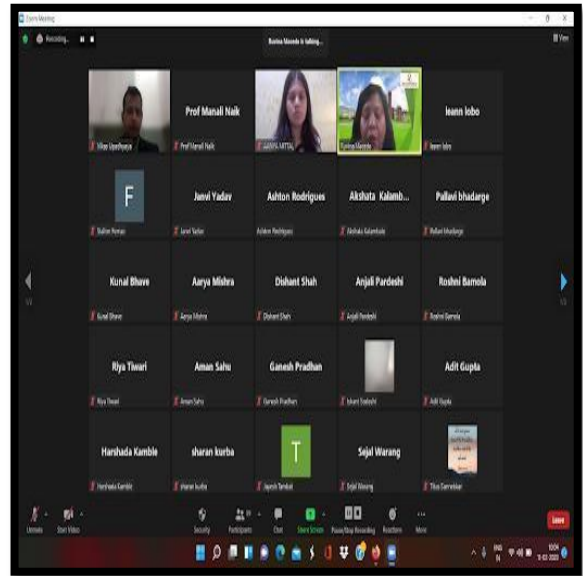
Zoom Meeting

Recording...

Sunina Marende is talking...

View

Vikas Upadhyaya

Prof Manali Naik
Prof Manali Naik

JANYA MITTAL

Sunina Marende

leenn lobo
leenn lobo

F
Fallon Fernan

Janvi Yadav
Janvi Yadav

Ashton Rodrigues
Ashton Rodrigues

Akshata Kalamb...
Akshata Kalamb...

Pallavi bhadarge
Pallavi bhadarge

1/4

1/4

Kunal Bhave
Kunal Bhave

Aarya Mishra
Aarya Mishra

Dishant Shah
Dishant Shah

Anjali Pardeshi
Anjali Pardeshi

Roshni Bamola
Roshni Bamola

Riya Tiwari
Riya Tiwari

Aman Sahu
Aman Sahu

Ganesh Pradhan
Ganesh Pradhan

Ishant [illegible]

Adit Gupta
Adit Gupta

Harshada Kamble
Harshada Kamble

sharan kurba
sharan kurba

T
Jayesh Tambat

Sejal Warang
Sejal Warang

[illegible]

Unmute

Start Video

Security

Participants

Chat

Share Screen

Pause/Stop Recording

Reactions

More

Leave

ENG IN

10:04
11-03-2023